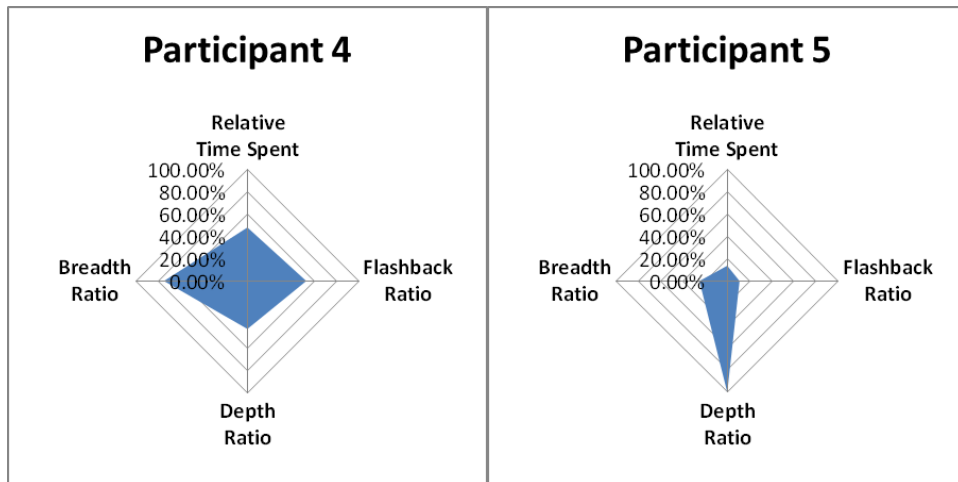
Participant 4

Relative Time Spent

100.00%
80.00%
60.00%
40.00%
20.00%
0.00%

Breadth Ratio

Flashback Ratio

Depth Ratio

Participant 5

Relative Time Spent

100.00%
80.00%
60.00%
40.00%
20.00%
0.00%

Breadth Ratio

Flashback Ratio

Depth Ratio